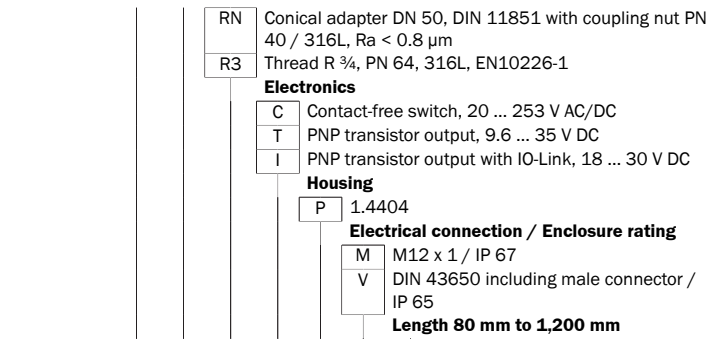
RN Conical adapter DN 50, DIN 11851 with coupling nut PN 40 / 316L, Ra < 0.8 µm

R3 Thread R ¾, PN 64, 316L, EN10226-1

**Electronics**

C Contact-free switch, 20 ... 253 V AC/DC

T PNP transistor output, 9.6 ... 35 V DC

I PNP transistor output with IO-Link, 18 ... 30 V DC

**Housing**

P 1.4404

**Electrical connection / Enclosure rating**

M M12 x 1 / IP 67

V DIN 43650 including male connector / IP 65

**Length 80 mm to 1,200 mm**